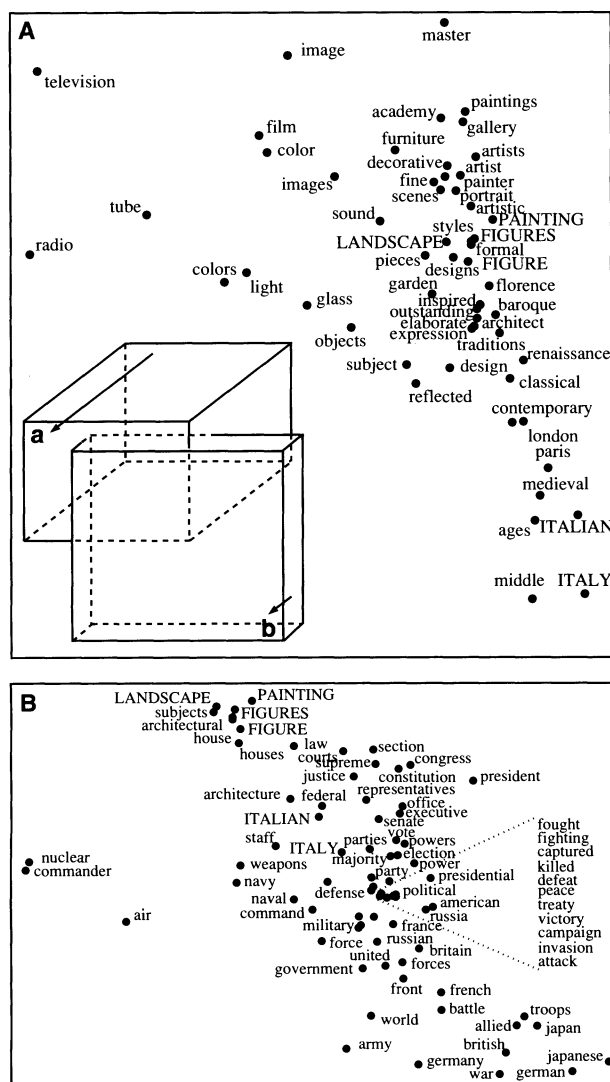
A

master

image

television

paintings

academy

gallery

film

furniture

artists

color

decorative

artist

fine

painter

images

scenes

portrait

artistic

tube

sound

styles

PAINTING

LANDSCAPE

FIGURES

formal

radio

pieces

designs

FIGURE

colors

light

garden

florence

glass

inspired

baroque

outstanding

elaborate

architect

objects

expression

traditions

subject

design

renaissance

classical

reflected

contemporary

a

london

paris

medieval

ages

ITALIAN

middle

ITALY

b

B

LANDSCAPE

PAINTING

subjects

FIGURES

architectural

FIGURE

house

houses

law

section

courts

supreme

congress

justice

constitution

president

representatives

architecture

federal

office

executive

ITALIAN

senate

vote

staff

ITALY

parties

powers

majority

election

nuclear

commander

weapons

power

party

presidential

navy

naval

defense

political

american

command

military

russia

france

air

force

russian

united

britain

government

forces

front

french

battle

troops

world

allied

japan

army

british

japanese

germany

war

german

fought
fighting
captured
killed
defeat
peace
treaty
victory
campaign
invasion
attack